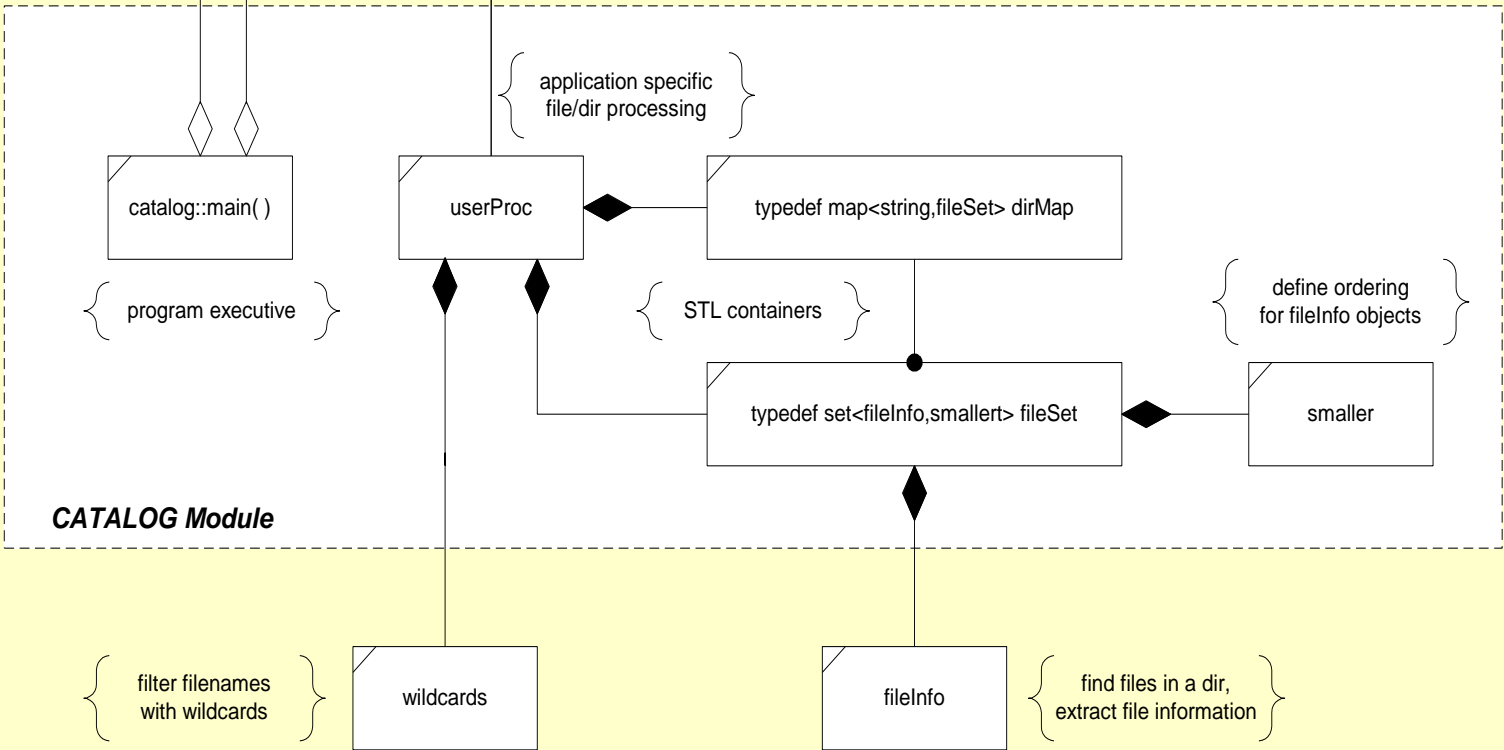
application specific file/dir processing

catalog::main( )

userProc

typedef map<string,fileSet> dirMap

program executive

STL containers

define ordering for fileInfo objects

typedef set<fileInfo,smallert> fileSet

smaller

CATALOG Module

filter filenames with wildcards

wildcards

fileInfo

find files in a dir, extract file information